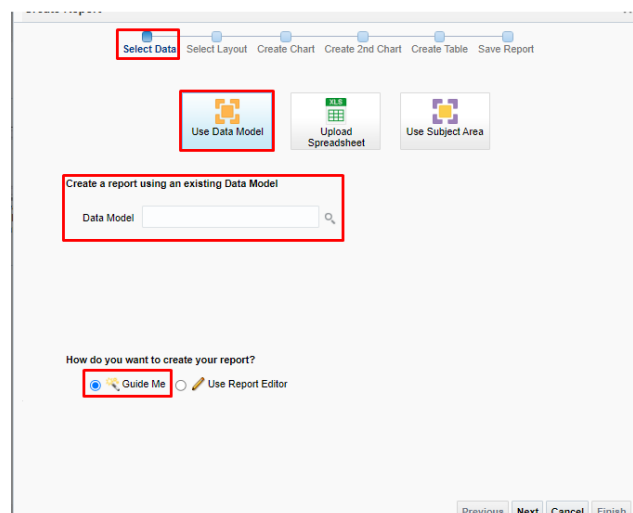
Select Data Select Layout Create Chart Create 2nd Chart Create Table Save Report

Use Data Model

XLS
Upload Spreadsheet

Use Subject Area

Create a report using an existing Data Model

Data Model

How do you want to create your report?

Guide Me Use Report Editor

Previous Next Cancel Finish